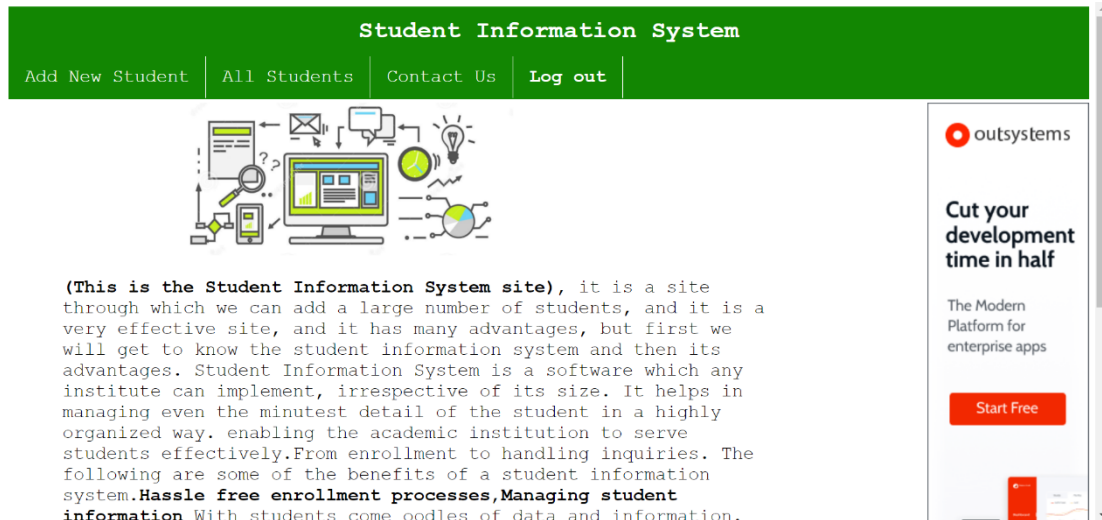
Student Information System

Add New Student | All Students | Contact Us | Log out

(This is the Student Information System site), it is a site through which we can add a large number of students, and it is a very effective site, and it has many advantages, but first we will get to know the student information system and then its advantages. Student Information System is a software which any institute can implement, irrespective of its size. It helps in managing even the minutest detail of the student in a highly organized way. enabling the academic institution to serve students effectively.From enrollment to handling inquiries. The following are some of the benefits of a student information system.Hassle free enrollment processes,Managing student information With students come oodles of data and information.

outsystems

Cut your development time in half

The Modern Platform for enterprise apps

Start Free